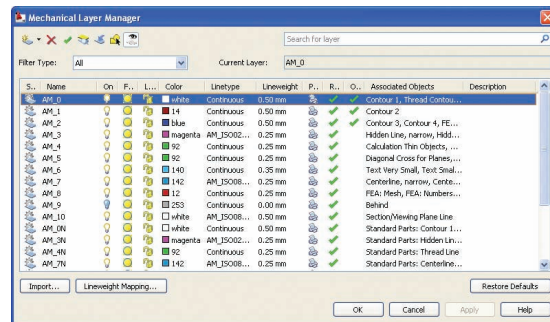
Mechanical Layer Manager

Search for layer

Filter Type: All

Current Layer: AM_0

| S... | Name | On | F... | L... | Color | Linetype | Lineweight | P... | R... | O... | Associated Objects | Description |
|---|---|---|---|---|---|---|---|---|---|---|---|---|
| | AM_0 | | | | white | Continuous | 0.50 mm | | | | Contour 1, Thread Contou... | |
| | AM_1 | | | | 14 | Continuous | 0.50 mm | | | | Contour 2 | |
| | AM_2 | | | | blue | Continuous | 0.50 mm | | | | Contour 3, Contour 4, FE... | |
| | AM_3 | | | | magenta | AM_ISO02... | 0.25 mm | | | | Hidden Line, narrow, Hidd... | |
| | AM_4 | | | | 92 | Continuous | 0.25 mm | | | | Calculation Thin Objects, ... | |
| | AM_5 | | | | 92 | Continuous | 0.25 mm | | | | Diagonal Cross for Planes,... | |
| | AM_6 | | | | 140 | Continuous | 0.35 mm | | | | Text Very Small, Text Smal... | |
| | AM_7 | | | | 142 | AM_ISO08... | 0.25 mm | | | | Centerline, narrow, Cente... | |
| | AM_8 | | | | 12 | Continuous | 0.25 mm | | | | FEA: Mesh, FEA: Numbers... | |
| | AM_9 | | | | 253 | Continuous | 0.00 mm | | | | Behind | |
| | AM_10 | | | | white | AM_ISO08... | 0.25 mm | | | | Section/Viewing Plane Line | |
| | AM_0N | | | | white | Continuous | 0.50 mm | | | | Standard Parts: Contour 1... | |
| | AM_3N | | | | magenta | AM_ISO02... | 0.25 mm | | | | Standard Parts: Hidden Lin... | |
| | AM_4N | | | | 92 | Continuous | 0.25 mm | | | | Standard Parts: Thread Line | |
| | AM_7N | | | | 142 | AM_ISO08... | 0.25 mm | | | | Standard Parts: Centerline... | |

Import... Lineweight Mapping... Restore Defaults

OK Cancel Apply Help